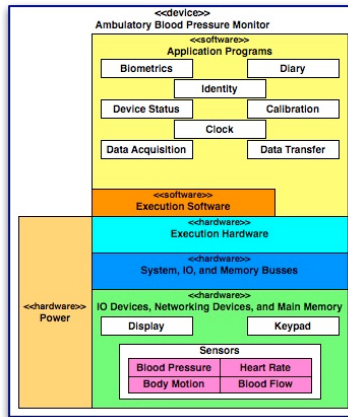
<<device>>
Ambulatory Blood Pressure Monitor

<<software>>
Application Programs

Biometrics

Diary

Identity

Device Status

Calibration

Clock

Data Acquisition

Data Transfer

<<software>>
Execution Software

<<hardware>>
Execution Hardware

<<hardware>>
System, IO, and Memory Busses

<<hardware>>
Power

<<hardware>>
IO Devices, Networking Devices, and Main Memory

Display

Keypad

Sensors

| Blood Pressure | Heart Rate |
|---|---|
| Body Motion | Blood Flow |